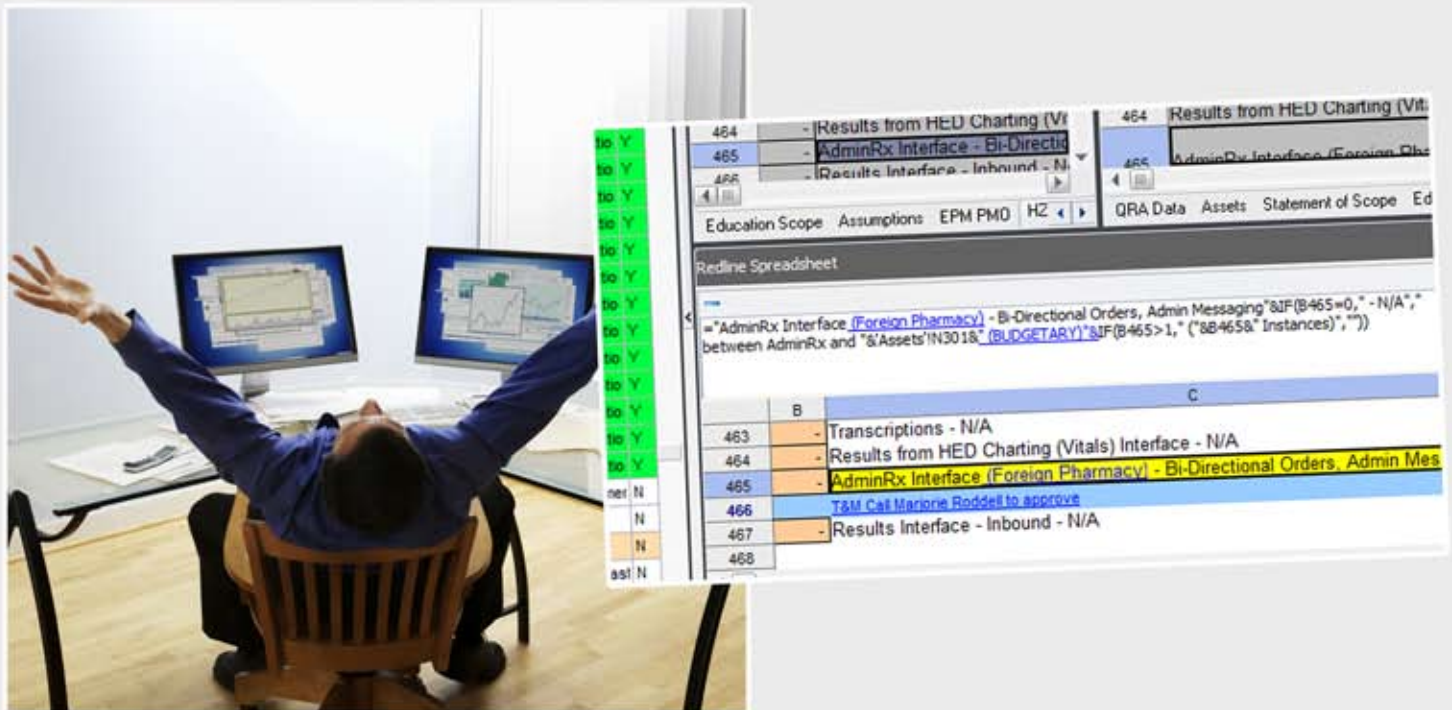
tio Y
tio Y
tio Y
tio Y
tio Y
tio Y
tio Y
tio Y
tio Y
tio Y
tio Y
tio Y
tio Y
ner N
N
N
ast N

464 - Results from HED Charting (Vi
465 - AdminRx Interface - Bi-Directio
466 - Results Interface - Inbound - N

Education Scope Assumptions EPM PMO HZ

464 Results from HED Charting (Vita
465 AdminRx Interface (Foreign Pha

QRA Data Assets Statement of Scope Ed

Redline Spreadsheet

="AdminRx Interface (Foreign Pharmacy) - Bi-Directional Orders, Admin Messaging"&IF(B465=0," - N/A"," between AdminRx and "&'Assets'!N301&" (BUDGETARY)"&IF(B465>1," ("&B465&" Instances)",""))

| | B | C |
|---|---|---|
| 463 | - | Transcriptions - N/A |
| 464 | - | Results from HED Charting (Vitals) Interface - N/A |
| 465 | - | AdminRx Interface (Foreign Pharmacy) - Bi-Directional Orders, Admin Mes |
| 466 | | T&M Call Marjorie Roddell to approve |
| 467 | - | Results Interface - Inbound - N/A |
| 468 | | |